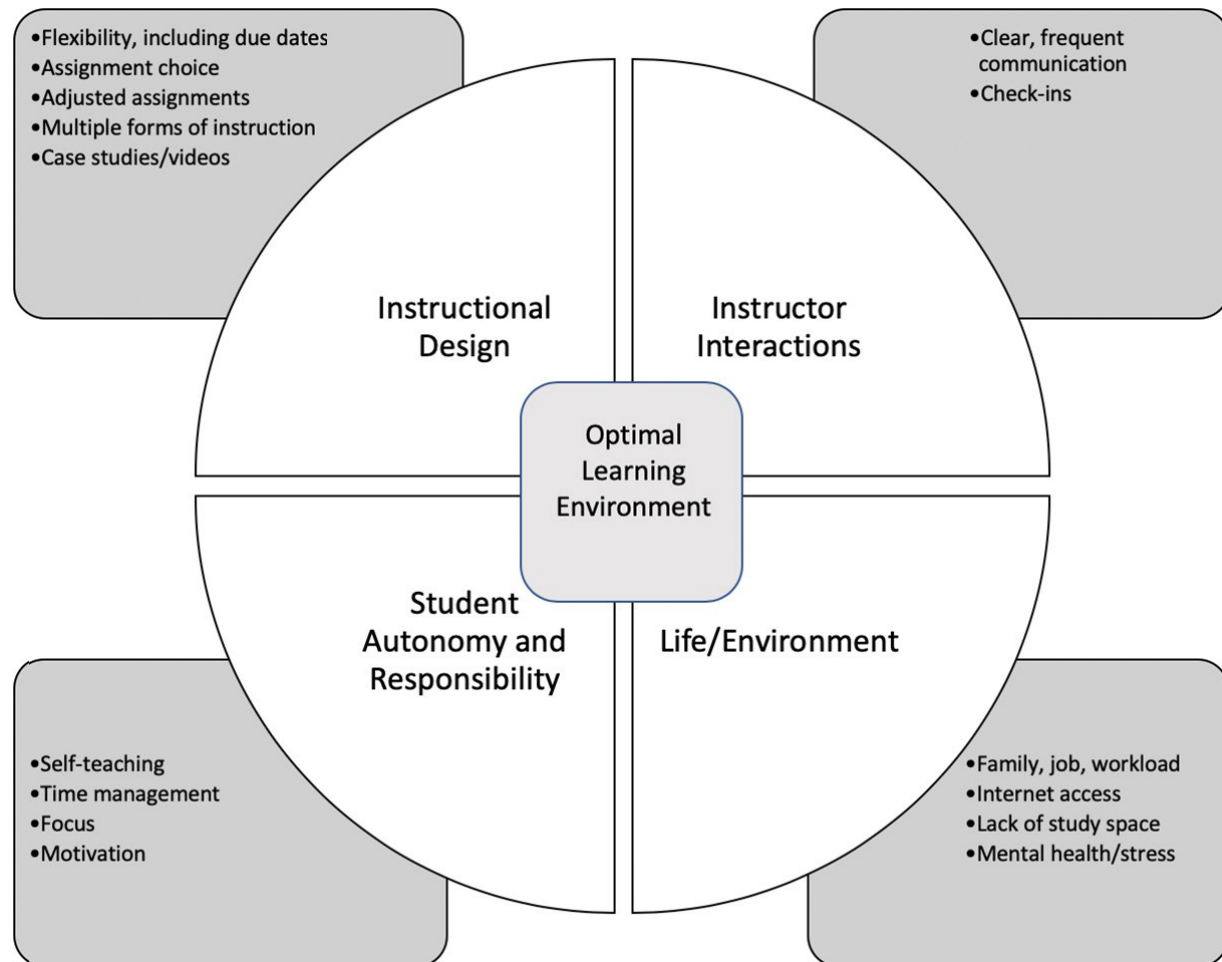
•Flexibility, including due dates
•Assignment choice
•Adjusted assignments
•Multiple forms of instruction
•Case studies/videos

•Clear, frequent communication
•Check-ins

Instructional Design

Instructor Interactions

Optimal Learning Environment

Student Autonomy and Responsibility

Life/Environment

•Self-teaching
•Time management
•Focus
•Motivation

•Family, job, workload
•Internet access
•Lack of study space
•Mental health/stress